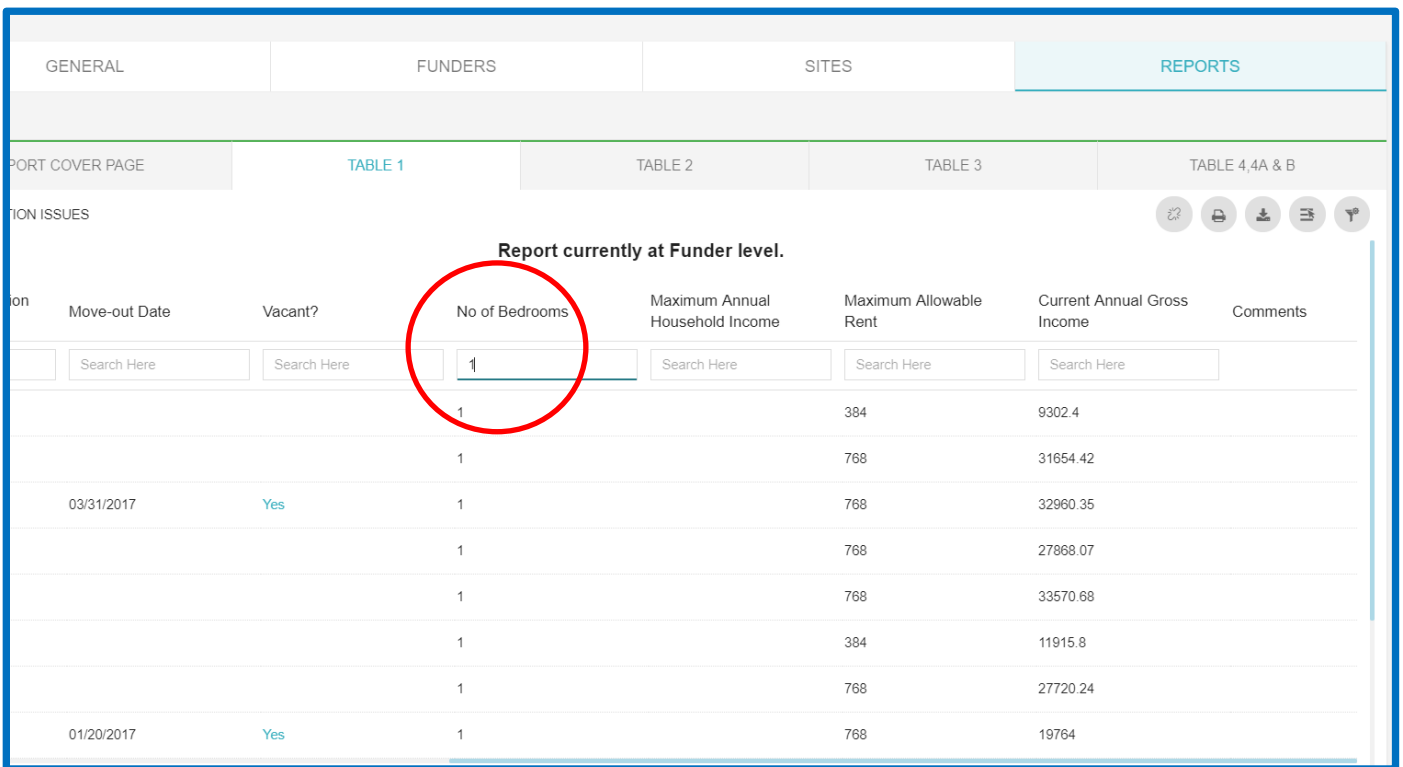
GENERAL | FUNDERS | SITES | REPORTS

PORT COVER PAGE | TABLE 1 | TABLE 2 | TABLE 3 | TABLE 4,4A & B

TION ISSUES

Report currently at Funder level.

| ion | Move-out Date | Vacant? | No of Bedrooms | Maximum Annual Household Income | Maximum Allowable Rent | Current Annual Gross Income | Comments |
|---|---|---|---|---|---|---|---|
| | Search Here | Search Here | 1 | Search Here | Search Here | Search Here | |
| | | | 1 | | 384 | 9302.4 | |
| | | | 1 | | 768 | 31654.42 | |
| | 03/31/2017 | Yes | 1 | | 768 | 32960.35 | |
| | | | 1 | | 768 | 27868.07 | |
| | | | 1 | | 768 | 33570.68 | |
| | | | 1 | | 384 | 11915.8 | |
| | | | 1 | | 768 | 27720.24 | |
| | 01/20/2017 | Yes | 1 | | 768 | 19764 | |